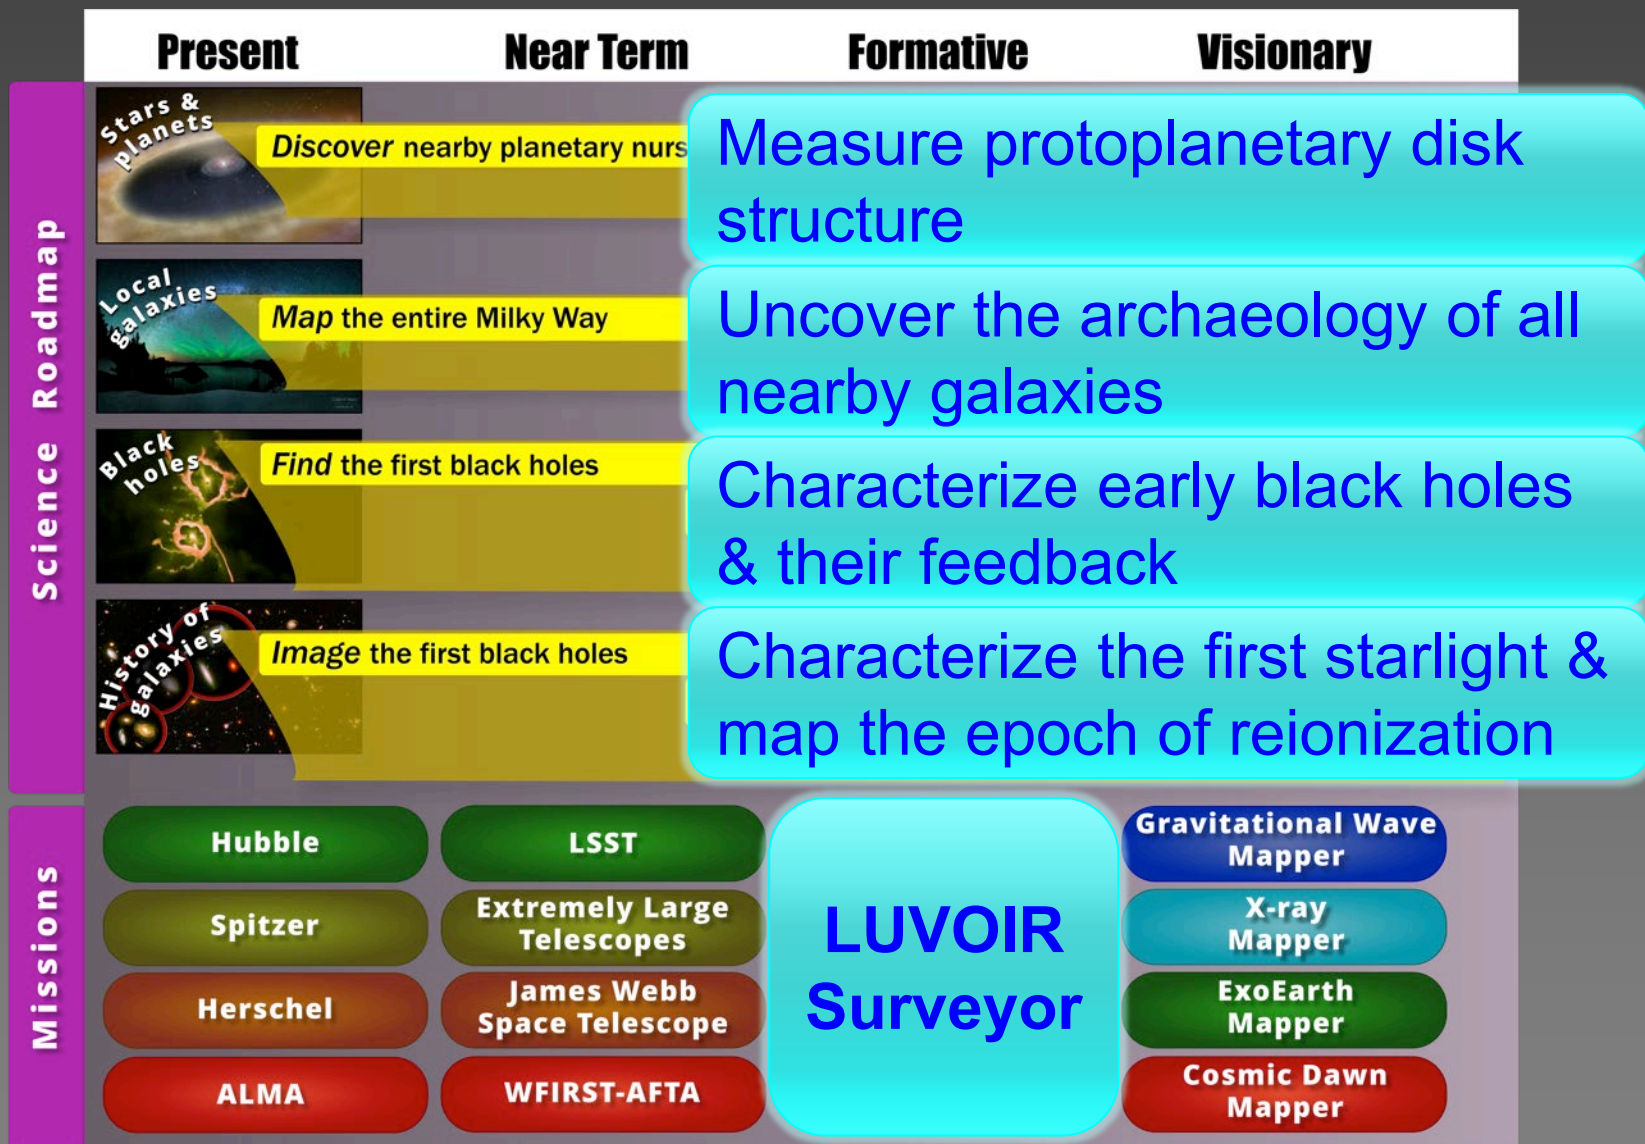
Present Near Term Formative Visionary

Science Roadmap

Stars & planets

Discover nearby planetary nurs

Measure protoplanetary disk structure

Local galaxies

Map the entire Milky Way

Uncover the archaeology of all nearby galaxies

Black holes

Find the first black holes

Characterize early black holes & their feedback

History of galaxies

Image the first black holes

Characterize the first starlight & map the epoch of reionization

Missions

Hubble

Spitzer

Herschel

ALMA

LSST

Extremely Large Telescopes

James Webb Space Telescope

WFIRST-AFTA

LUVOIR Surveyor

Gravitational Wave Mapper

X-ray Mapper

ExoEarth Mapper

Cosmic Dawn Mapper